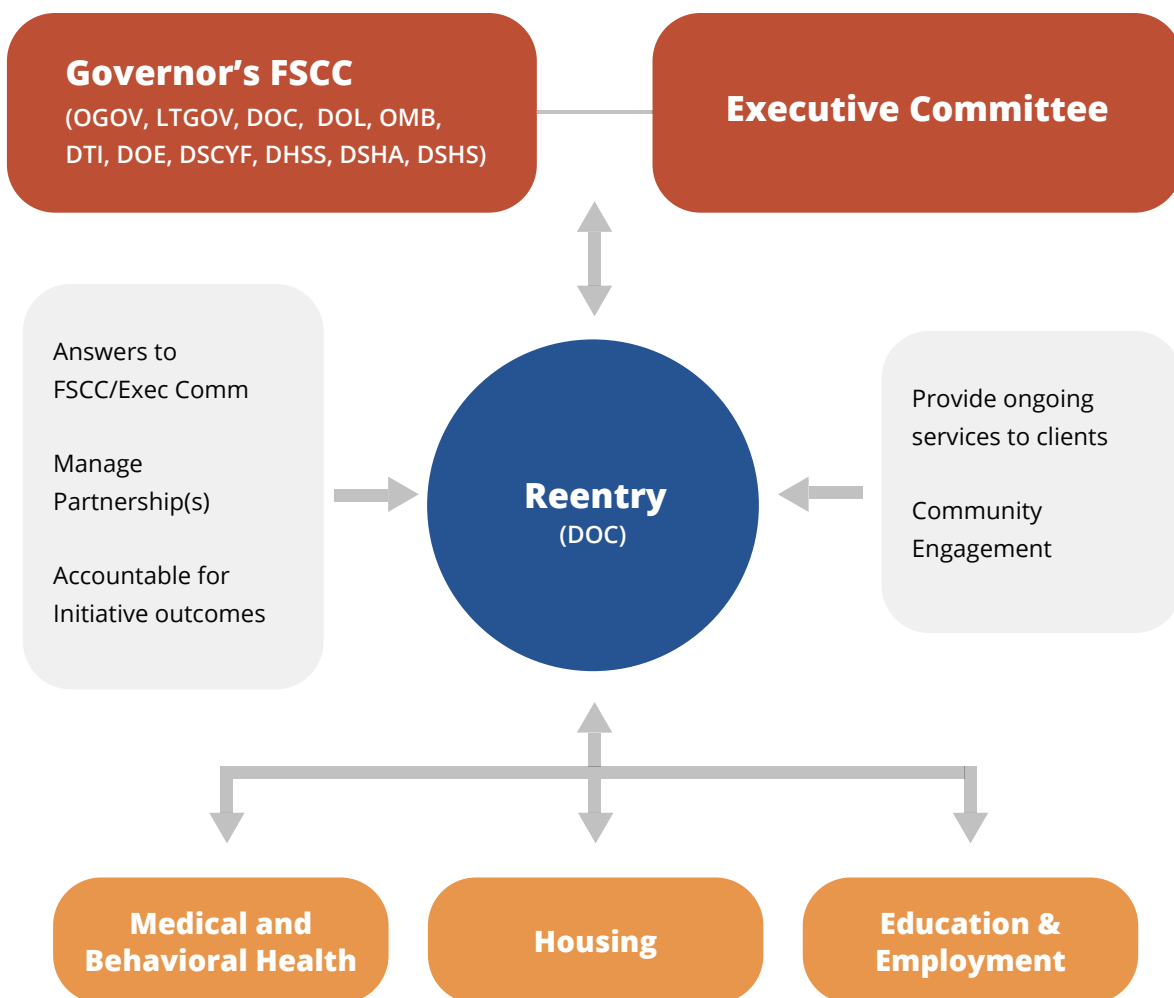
Governor's FSCC
(OGOV, LTGOV, DOC, DOL, OMB, DTI, DOE, DSCYF, DHSS, DSHA, DSHS)

Executive Committee

Answers to FSCC/Exec Comm

Manage Partnership(s)

Accountable for Initiative outcomes

Reentry
(DOC)

Provide ongoing services to clients

Community Engagement

Medical and Behavioral Health

Housing

Education & Employment